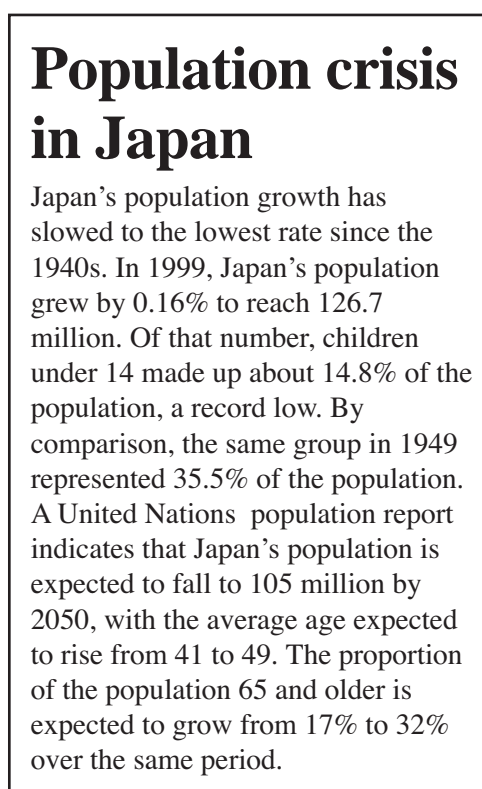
Population crisis in Japan

Japan’s population growth has slowed to the lowest rate since the 1940s. In 1999, Japan’s population grew by 0.16% to reach 126.7 million. Of that number, children under 14 made up about 14.8% of the population, a record low. By comparison, the same group in 1949 represented 35.5% of the population. A United Nations population report indicates that Japan’s population is expected to fall to 105 million by 2050, with the average age expected to rise from 41 to 49. The proportion of the population 65 and older is expected to grow from 17% to 32% over the same period.